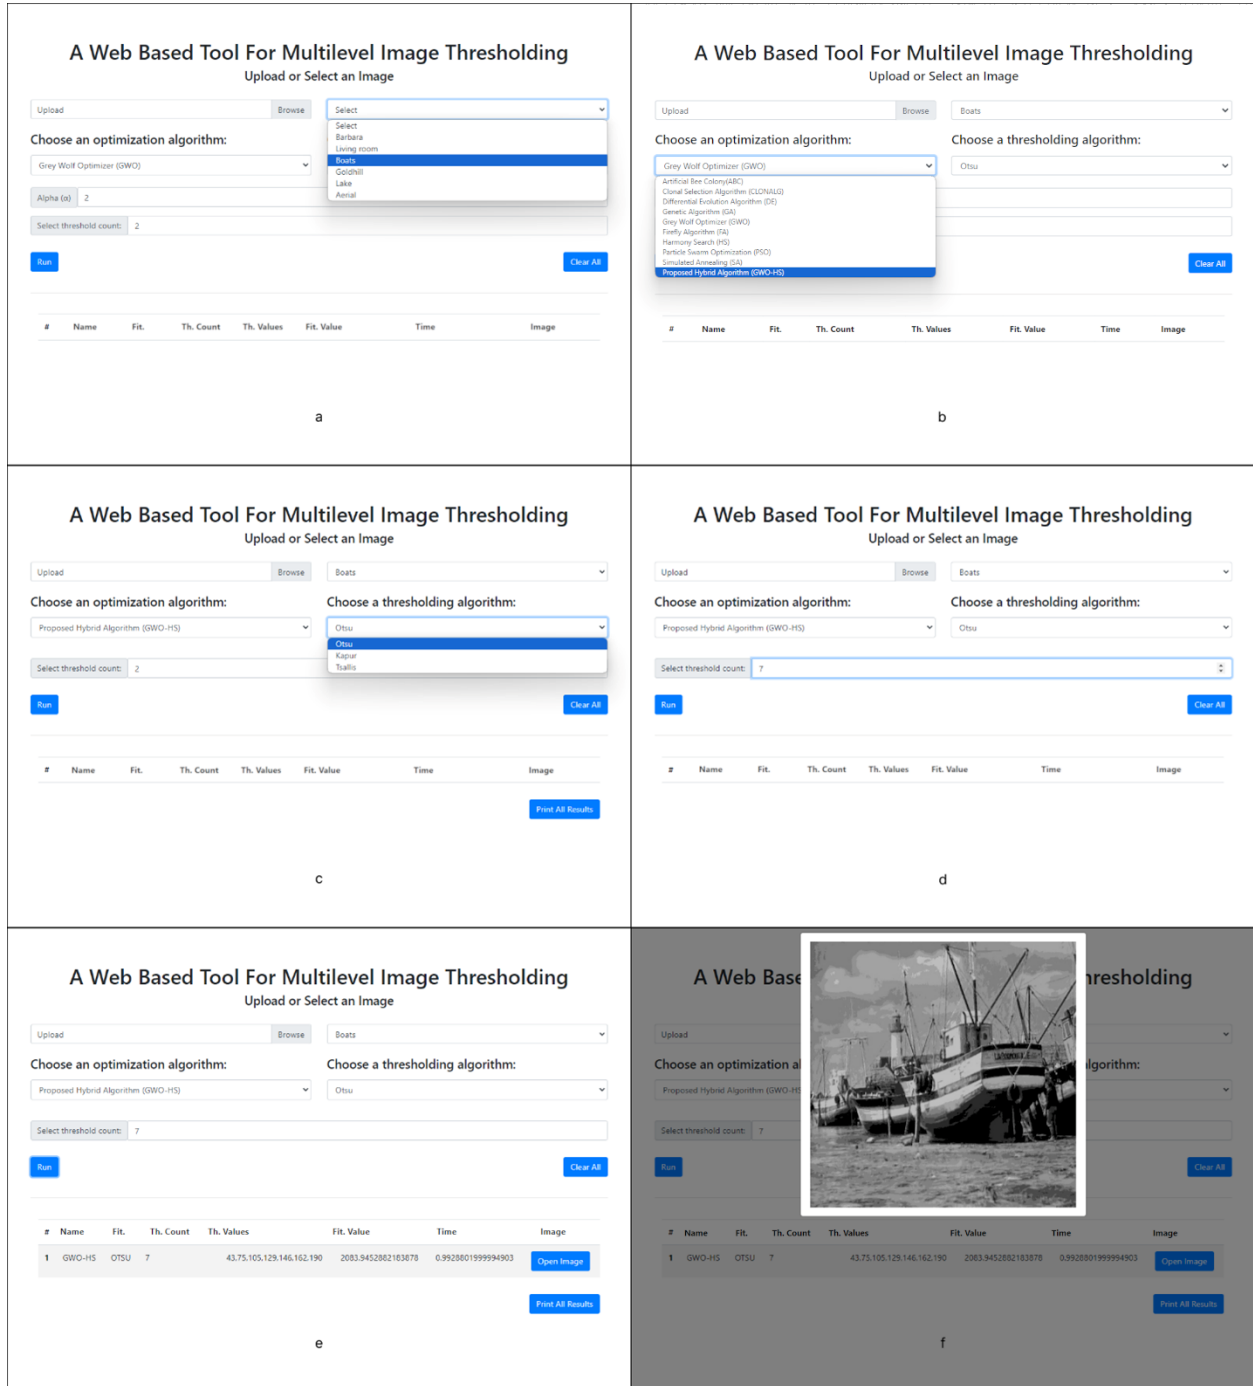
A Web Based Tool For Multilevel Image Thresholding
Upload or Select an Image

Upload Browse
Select
Select
Barbara
Living room
Boats
Goldhill
Lake
Aerial

Choose an optimization algorithm:
Grey Wolf Optimizer (GWO)
Alpha (α) 2
Select threshold count: 2
Run
Clear All

| # | Name | Fit. | Th. Count | Th. Values | Fit. Value | Time | Image |
|---|---|---|---|---|---|---|---|

a

A Web Based Tool For Multilevel Image Thresholding
Upload or Select an Image

Upload Browse
Boats
Choose an optimization algorithm:
Choose a thresholding algorithm:
Grey Wolf Optimizer (GWO)
Otsu
Artificial Bee Colony(ABC)
Clonal Selection Algorithm (CLONALG)
Differential Evolution Algorithm (DE)
Genetic Algorithm (GA)
Grey Wolf Optimizer (GWO)
Firefly Algorithm (FA)
Harmony Search (HS)
Particle Swarm Optimization (PSO)
Simulated Annealing (SA)
Proposed Hybrid Algorithm (GWO-HS)
Clear All

| # | Name | Fit. | Th. Count | Th. Values | Fit. Value | Time | Image |
|---|---|---|---|---|---|---|---|

b

A Web Based Tool For Multilevel Image Thresholding
Upload or Select an Image

Upload Browse
Boats
Choose an optimization algorithm:
Choose a thresholding algorithm:
Proposed Hybrid Algorithm (GWO-HS)
Otsu
Otsu
Kapur
Tsallis
Select threshold count: 2
Run
Clear All

| # | Name | Fit. | Th. Count | Th. Values | Fit. Value | Time | Image |
|---|---|---|---|---|---|---|---|

Print All Results

c

A Web Based Tool For Multilevel Image Thresholding
Upload or Select an Image

Upload Browse
Boats
Choose an optimization algorithm:
Choose a thresholding algorithm:
Proposed Hybrid Algorithm (GWO-HS)
Otsu
Select threshold count: 7
Run
Clear All

| # | Name | Fit. | Th. Count | Th. Values | Fit. Value | Time | Image |
|---|---|---|---|---|---|---|---|

d

A Web Based Tool For Multilevel Image Thresholding
Upload or Select an Image

Upload Browse
Boats
Choose an optimization algorithm:
Choose a thresholding algorithm:
Proposed Hybrid Algorithm (GWO-HS)
Otsu
Select threshold count: 7
Run
Clear All

| # | Name | Fit. | Th. Count | Th. Values | Fit. Value | Time | Image |
|---|---|---|---|---|---|---|---|
| 1 | GWO-HS | OTSU | 7 | 43,75,105,129,146,162,190 | 2083.9452882183878 | 0.9928801999994903 | Open Image |

Print All Results

e

A Web Base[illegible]resholding
Upload
Choose an optimization al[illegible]lgorithm:
Proposed Hybrid Algorithm (GWO-H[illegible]
Select threshold count: 7
Run
Clear All

| # | Name | Fit. | Th. Count | Th. Values | Fit. Value | Time | Image |
|---|---|---|---|---|---|---|---|
| 1 | GWO-HS | OTSU | 7 | 43,75,105,129,146,162,190 | 2083.9452882183878 | 0.9928801999994903 | Open Image |

Print All Results

f